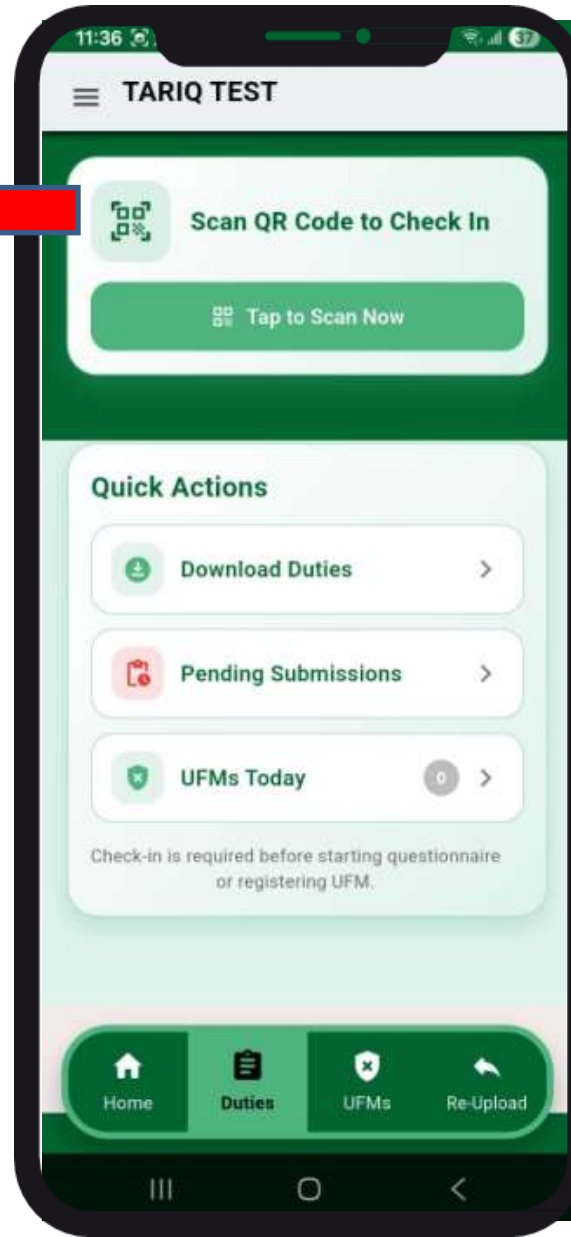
11:36

37

TARIQ TEST

Scan QR Code to Check In

Tap to Scan Now

Quick Actions

Download Duties

Pending Submissions

UFMs Today

0

Check-in is required before starting questionnaire or registering UFM.

Home

Duties

UFMs

Re-Upload